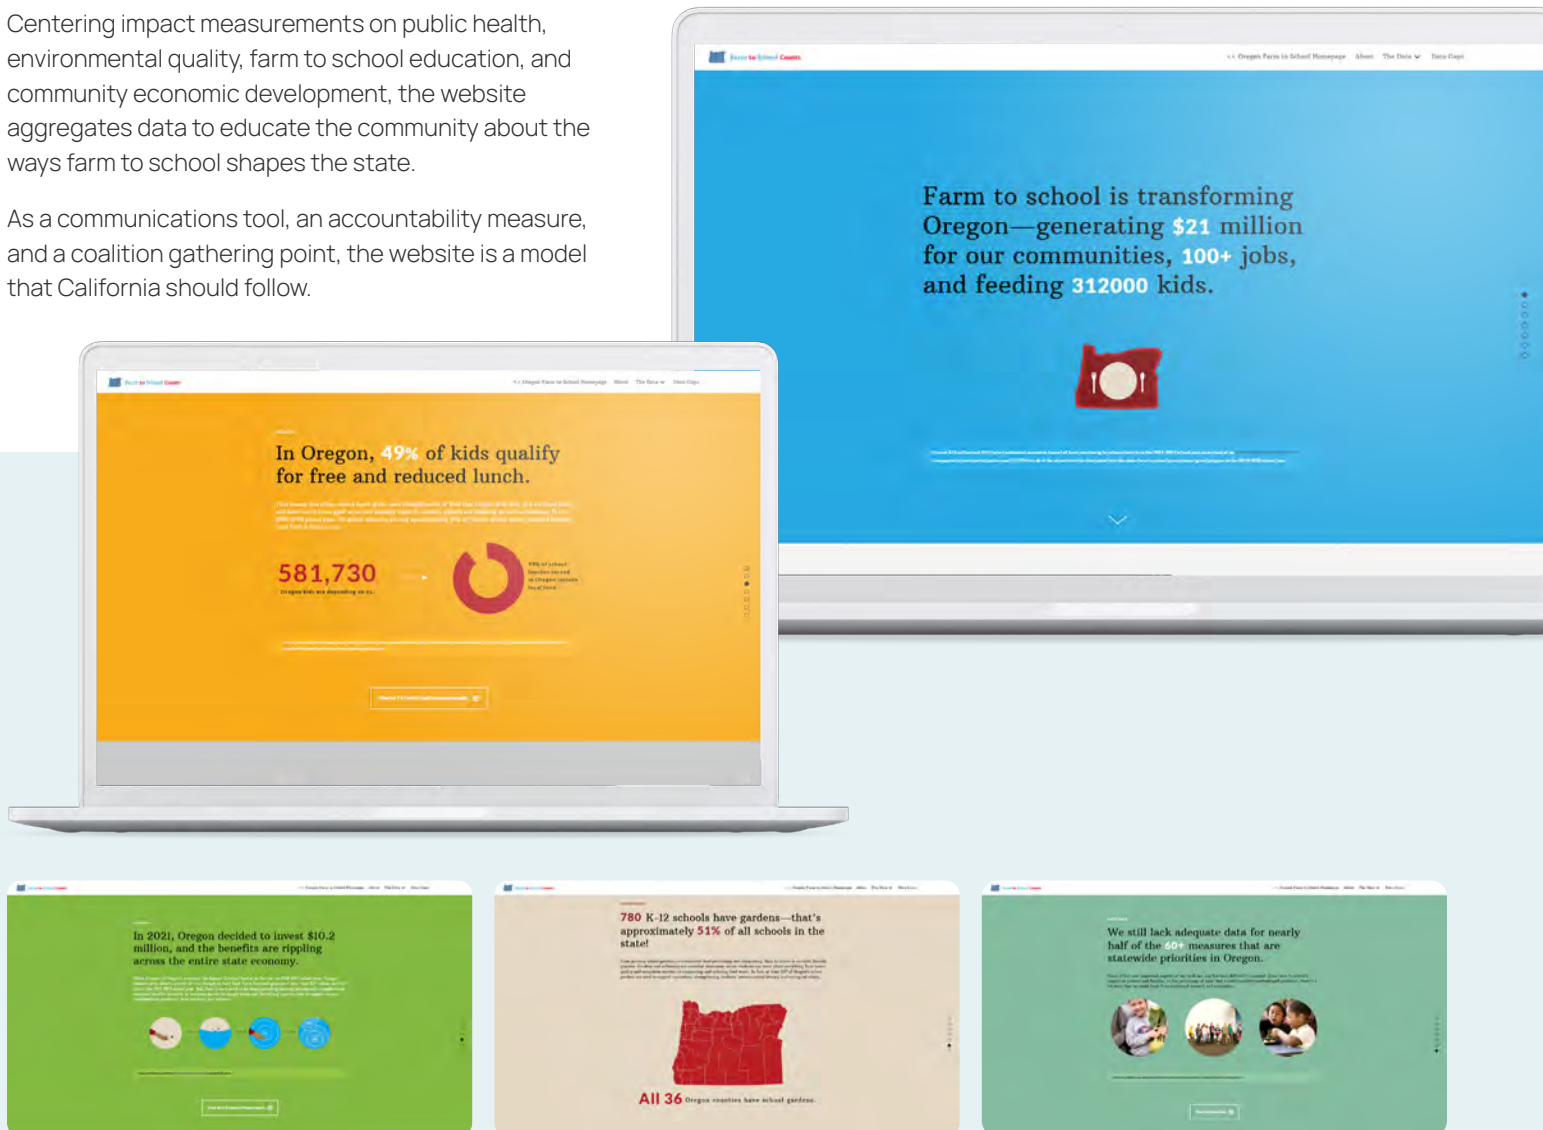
Centering impact measurements on public health, environmental quality, farm to school education, and community economic development, the website aggregates data to educate the community about the ways farm to school shapes the state.

As a communications tool, an accountability measure, and a coalition gathering point, the website is a model that California should follow.

Farm to School Counts

<< Oregon Farm to School Homepage About The Data Data Gaps

Farm to school is transforming Oregon—generating $21 million for our communities, 100+ jobs, and feeding 312000 kids.

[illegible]

Farm to School Counts

<< Oregon Farm to School Homepage About The Data Data Gaps

In Oregon, 49% of kids qualify for free and reduced lunch.

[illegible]

581,730

Oregon kids are depending on us.

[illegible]

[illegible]

In 2021, Oregon decided to invest $10.2 million, and the benefits are rippling across the entire state economy.

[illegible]

780 K-12 schools have gardens—that's approximately 51% of all schools in the state!

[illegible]

All 36 Oregon counties have school gardens.

We still lack adequate data for nearly half of the 60+ measures that are statewide priorities in Oregon.

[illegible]